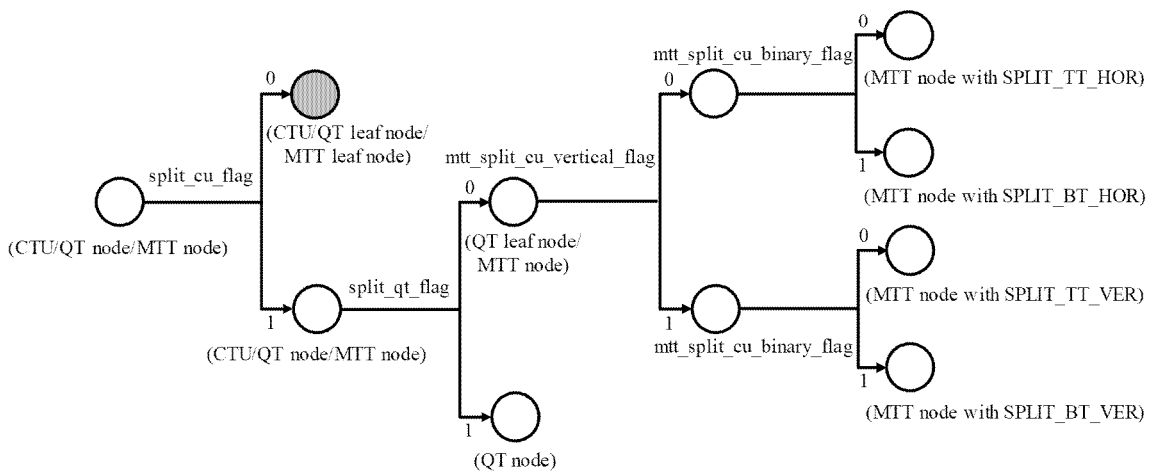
split_cu_flag

(CTU/QT node/MTT node)

0

(CTU/QT leaf node/ MTT leaf node)

1

(CTU/QT node/MTT node)

split_qt_flag

0

(QT leaf node/ MTT node)

1

(QT node)

mtt_split_cu_vertical_flag

mtt_split_cu_binary_flag

0

1

mtt_split_cu_binary_flag

0

(MTT node with SPLIT_TT_HOR)

1

(MTT node with SPLIT_BT_HOR)

0

(MTT node with SPLIT_TT_VER)

1

(MTT node with SPLIT_BT_VER)